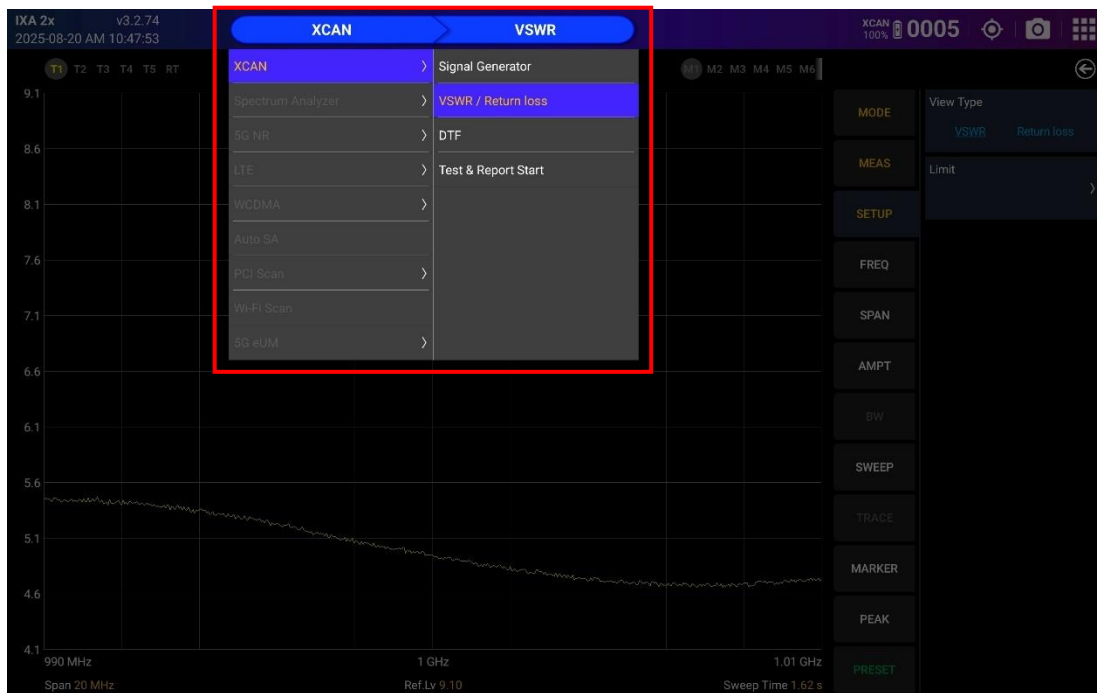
IXA 2x v3.2.74
2025-08-20 AM 10:47:53

XCAN VSWR

XCAN 100% 0005

T1 T2 T3 T4 T5 RT

M1 M2 M3 M4 M5 M6

XCAN
Spectrum Analyzer
5G NR
LTE
WCDMA
Auto SA
PCI Scan
Wi-Fi Scan
5G eUM

Signal Generator
VSWR / Return loss
DTF
Test & Report Start

MODE
MEAS
SETUP
FREQ
SPAN
AMPT
BW
SWEEP
TRACE
MARKER
PEAK
PRESET

View Type
VSWR Return loss
Limit

9.1
8.6
8.1
7.6
7.1
6.6
6.1
5.6
5.1
4.6
4.1

990 MHz 1 GHz 1.01 GHz
Span 20 MHz Ref.Lv 9.10 Sweep Time 1.62 s